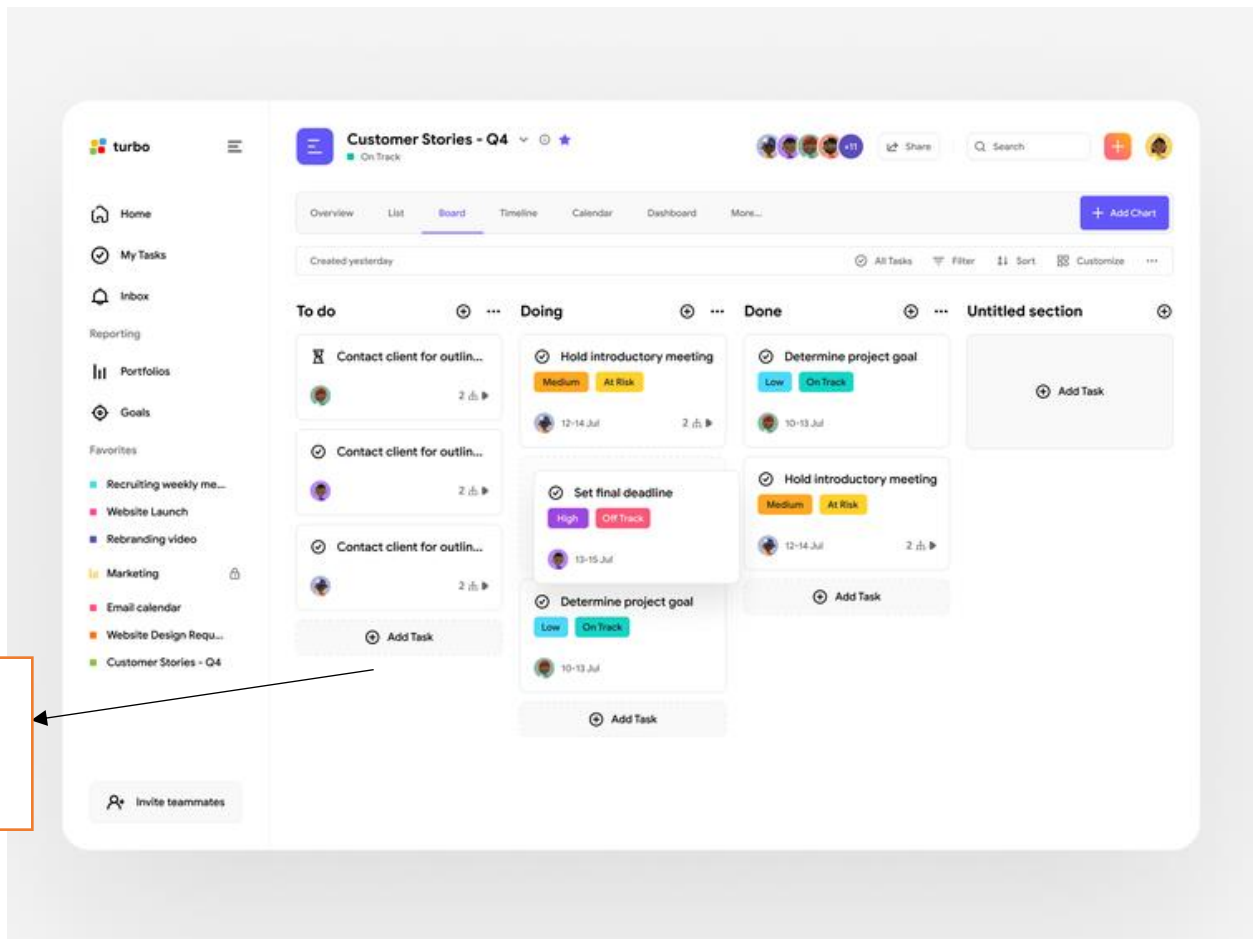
turbo

Home
My Tasks
Inbox
Reporting
Portfolios
Goals
Favorites
Recruiting weekly me...
Website Launch
Rebranding video
Marketing
Email calendar
Website Design Requ...
Customer Stories - Q4

Invite teammates

Customer Stories - Q4
On Track

+11
Share
Search

Overview List Board Timeline Calendar Dashboard More...
+ Add Chart

Created yesterday
All Tasks Filter Sort Customize ···

To do
Contact client for outlin...
2
Contact client for outlin...
2
Contact client for outlin...
2
Add Task

Doing
Hold introductory meeting
Medium At Risk
12-14 Jul
2
Set final deadline
High Off Track
13-15 Jul
Determine project goal
Low On Track
10-13 Jul
Add Task

Done
Determine project goal
Low On Track
10-13 Jul
Hold introductory meeting
Medium At Risk
12-14 Jul
2
Add Task

Untitled section
Add Task